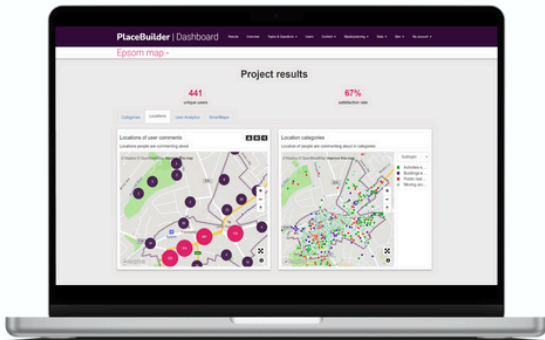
PlaceBuilder | Dashboard

Results Overview Topics & Questions Users Content Moderating Data Nav My account

Epsom map -

Project results

441
unique users

67%
satisfaction rate

Categories Locations User Analytics SmartMaps

Locations of user comments
Locations people are commenting about

Location categories
Location of people are commenting about in categories

Activities a...
Buildings a...
Public real...
Moving aro...